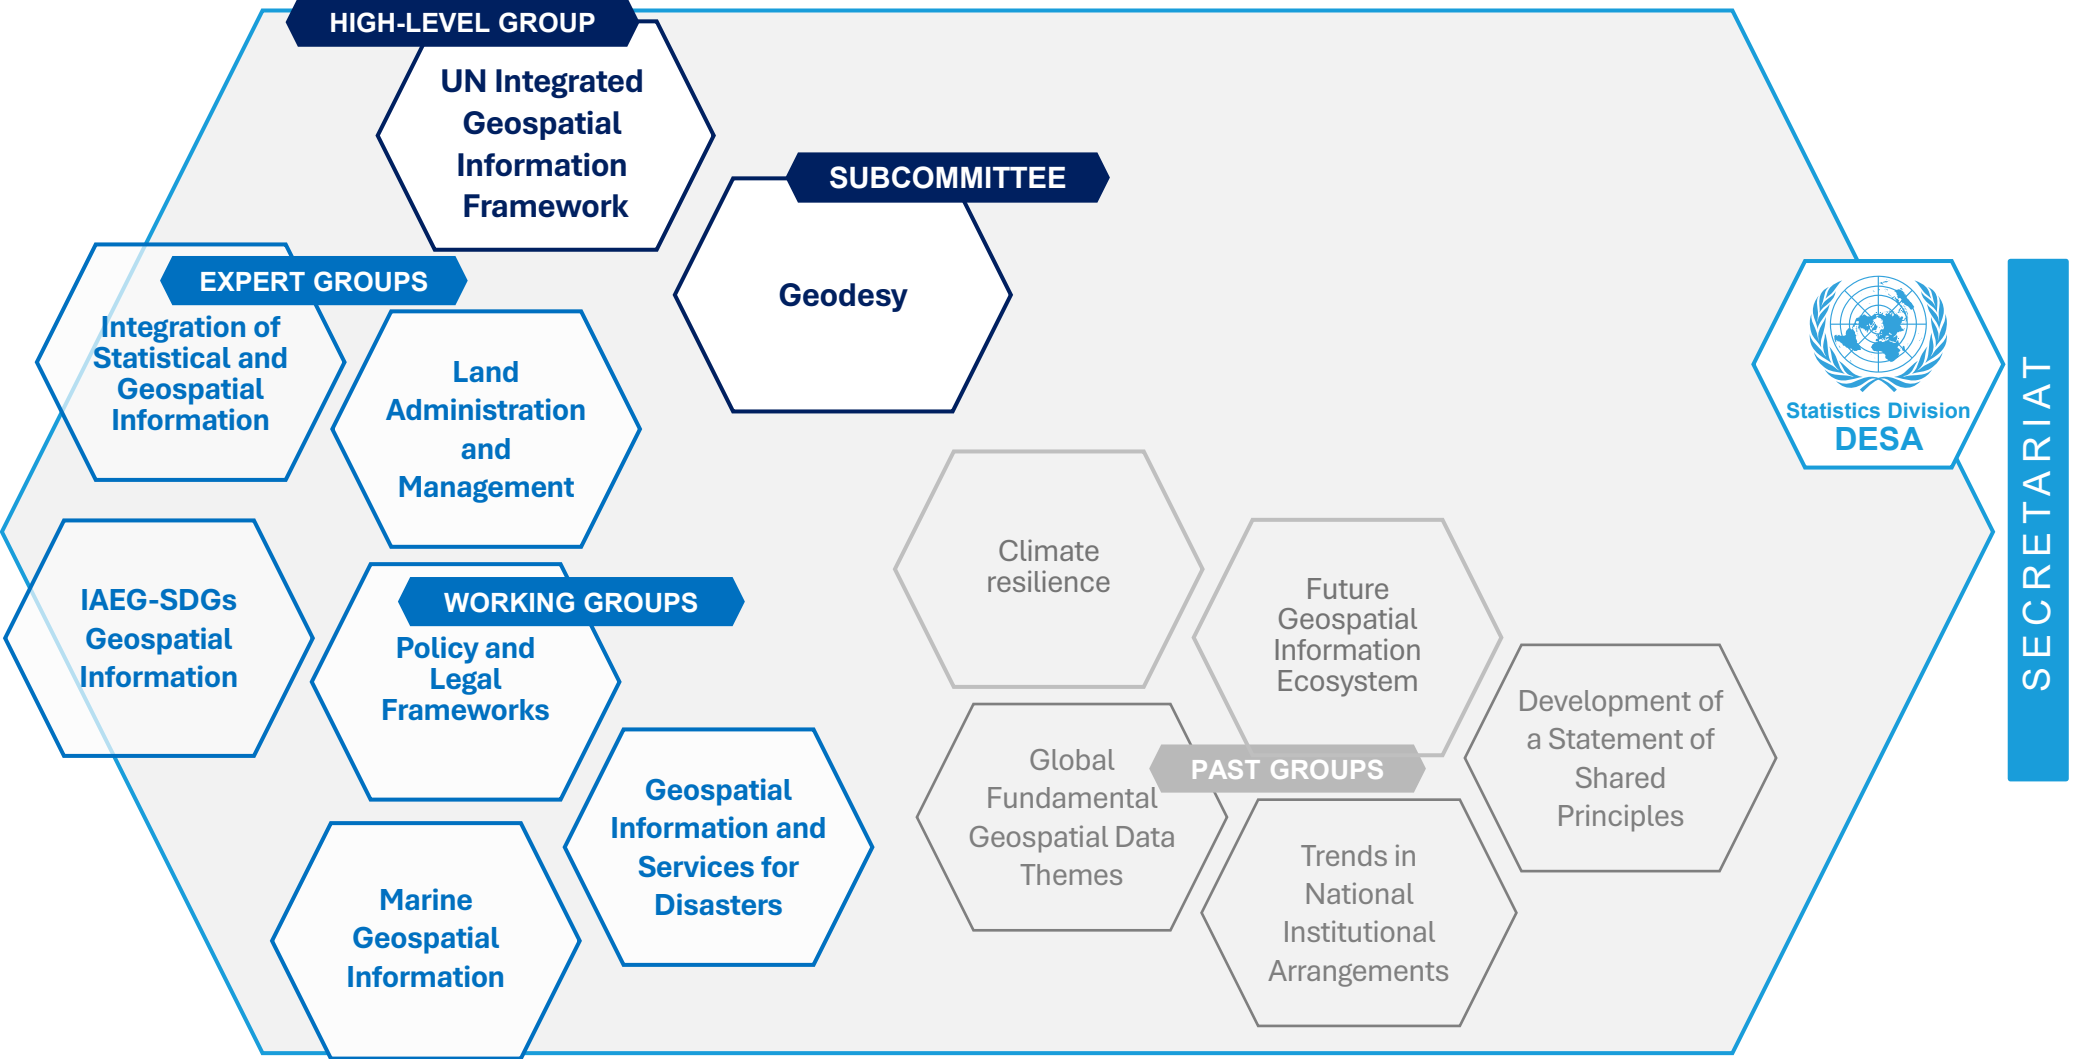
HIGH-LEVEL GROUP

UN Integrated Geospatial Information Framework

SUBCOMMITTEE

Geodesy

EXPERT GROUPS

Integration of Statistical and Geospatial Information

Land Administration and Management

IAEG-SDGs Geospatial Information

WORKING GROUPS

Policy and Legal Frameworks

Geospatial Information and Services for Disasters

Marine Geospatial Information

Statistics Division
DESA

SECRETARIAT

Climate resilience

Future Geospatial Information Ecosystem

Development of a Statement of Shared Principles

Global Fundamental Geospatial Data Themes

PAST GROUPS

Trends in National Institutional Arrangements